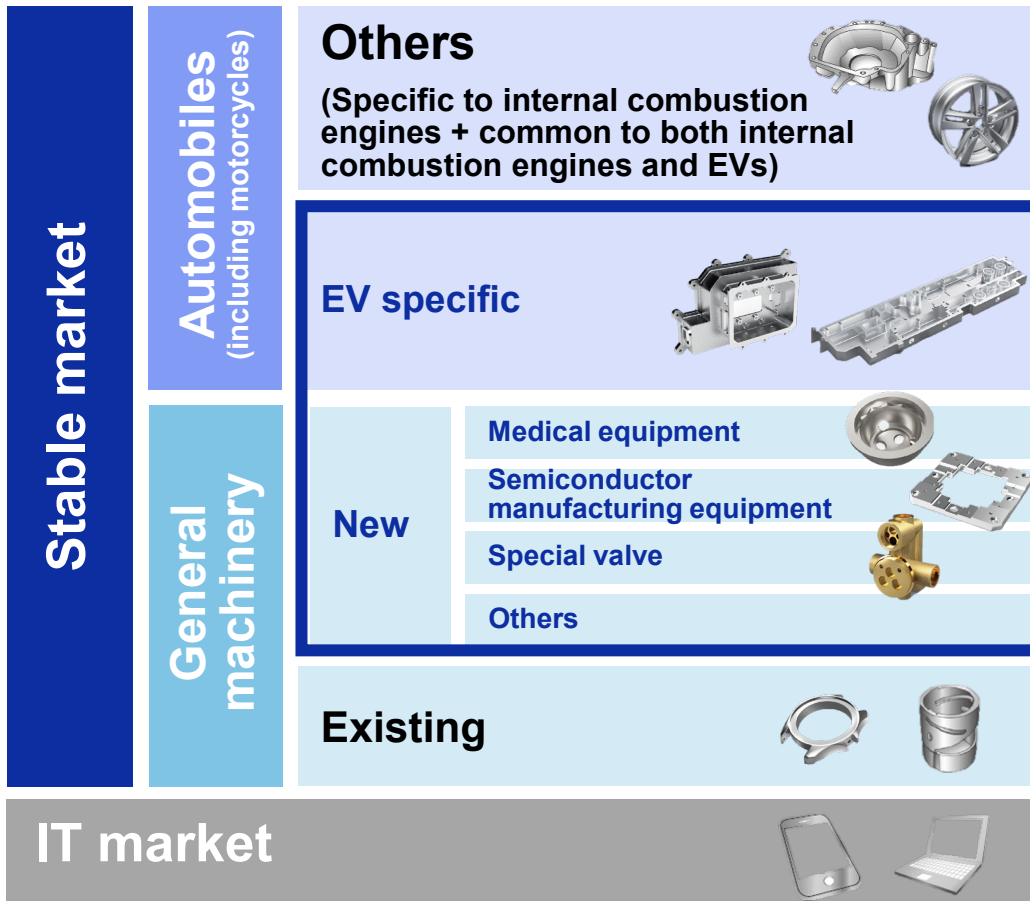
Stable market

Automobiles (including motorcycles)

Others

(Specific to internal combustion engines + common to both internal combustion engines and EVs)

EV specific

General machinery

New

Medical equipment

Semiconductor manufacturing equipment

Special valve

Others

Existing

IT market